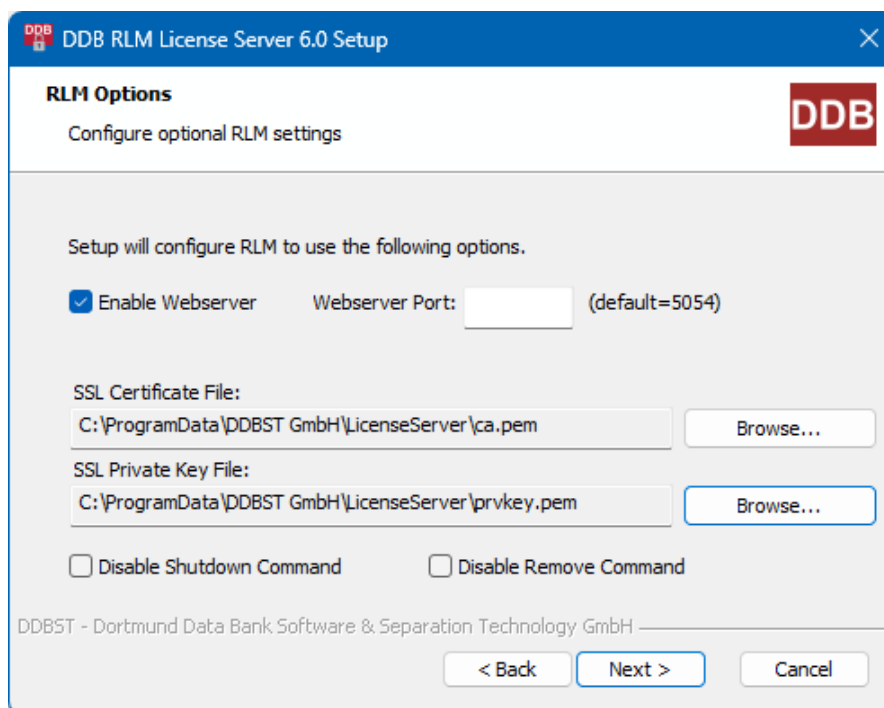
DDB RLM License Server 6.0 Setup

RLM Options

Configure optional RLM settings

DDB

Setup will configure RLM to use the following options.

Enable Webserver

Webserver Port:

(default=5054)

SSL Certificate File:

C:\ProgramData\DDBST GmbH\LicenseServer\ca.pem

Browse...

SSL Private Key File:

C:\ProgramData\DDBST GmbH\LicenseServer\prvkey.pem

Browse...

Disable Shutdown Command

Disable Remove Command

DDBST - Dortmund Data Bank Software & Separation Technology GmbH

< Back

Next >

Cancel